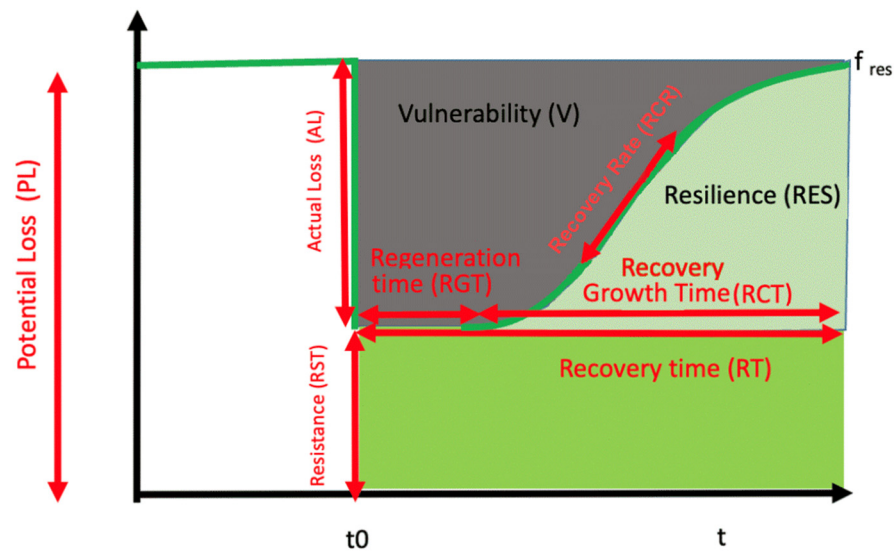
$f_{res}$

Potential Loss (PL)

Actual Loss (AL)

Vulnerability (V)

Recovery Rate (RCR)

Resilience (RES)

Regeneration time (RGT)

Recovery Growth Time(RCT)

Resistance (RST)

Recovery time (RT)

t0

t